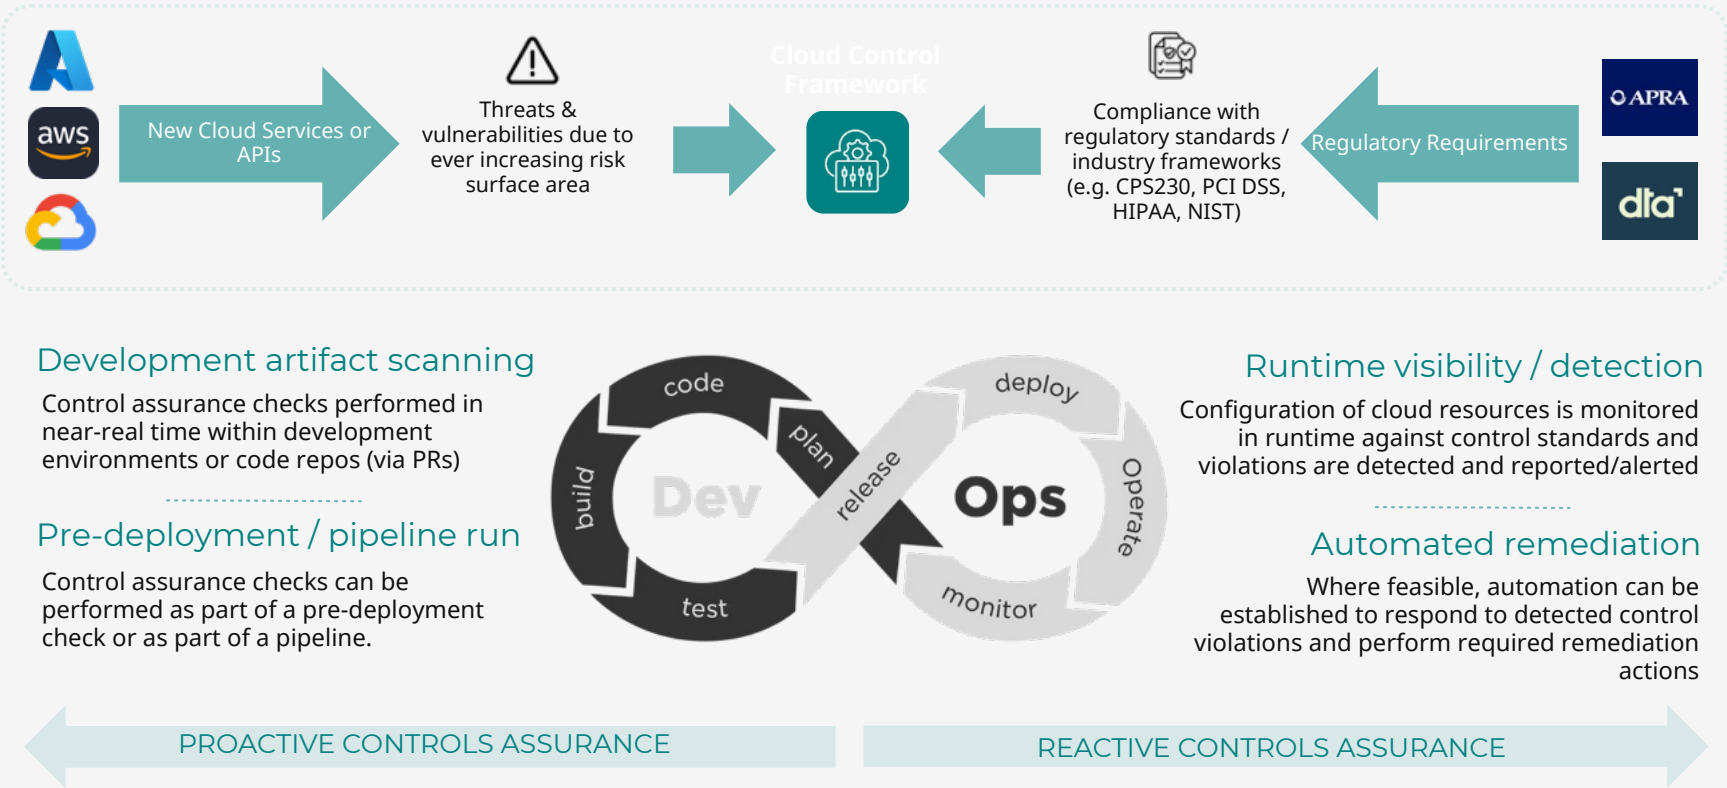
aws

New Cloud Services or APIs

Threats & vulnerabilities due to ever increasing risk surface area

Cloud Control Framework

Compliance with regulatory standards / industry frameworks (e.g. CPS230, PCI DSS, HIPAA, NIST)

Regulatory Requirements

APRA

dta

Development artifact scanning

Control assurance checks performed in near-real time within development environments or code repos (via PRs)

Pre-deployment / pipeline run

Control assurance checks can be performed as part of a pre-deployment check or as part of a pipeline.

code
plan
build
Dev
test
release
deploy
Ops
Operate
monitor

Runtime visibility / detection

Configuration of cloud resources is monitored in runtime against control standards and violations are detected and reported/alerted

Automated remediation

Where feasible, automation can be established to respond to detected control violations and perform required remediation actions

PROACTIVE CONTROLS ASSURANCE

REACTIVE CONTROLS ASSURANCE